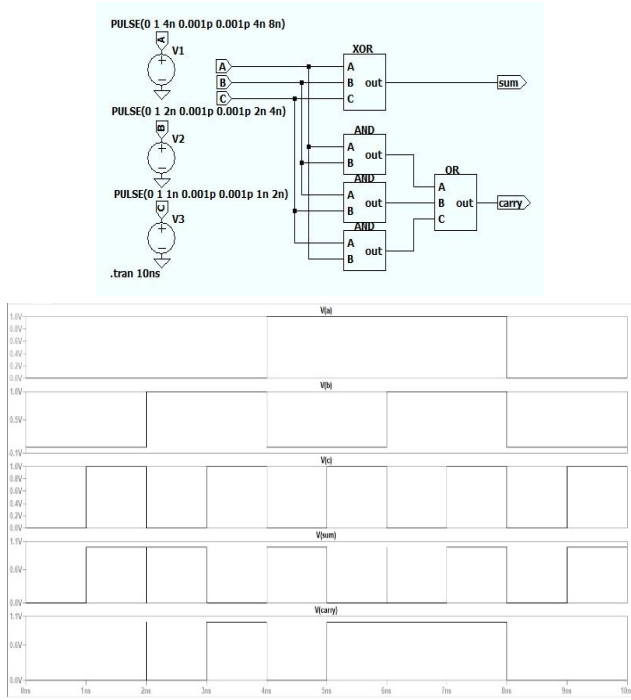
PULSE(0 1 4n 0.001p 0.001p 4n 8n)
A
V1
+
−
PULSE(0 1 2n 0.001p 0.001p 2n 4n)
B
V2
+
−
PULSE(0 1 1n 0.001p 0.001p 1n 2n)
C
V3
+
−
.tran 10ns

A
B
C
XOR
A
B out
C
sum
AND
A out
B
AND
A out
B
AND
A out
B
OR
A
B out
C
carry

V(a)
1.0V
0.8V
0.6V
0.4V
0.2V
0.0V

V(b)
1.0V
0.5V
0.1V

V(c)
1.0V
0.8V
0.6V
0.4V
0.2V
0.0V

V(sum)
1.1V
0.6V
0.0V

V(carry)
1.1V
0.6V
0.0V

0ns 1ns 2ns 3ns 4ns 5ns 6ns 7ns 8ns 9ns 10ns